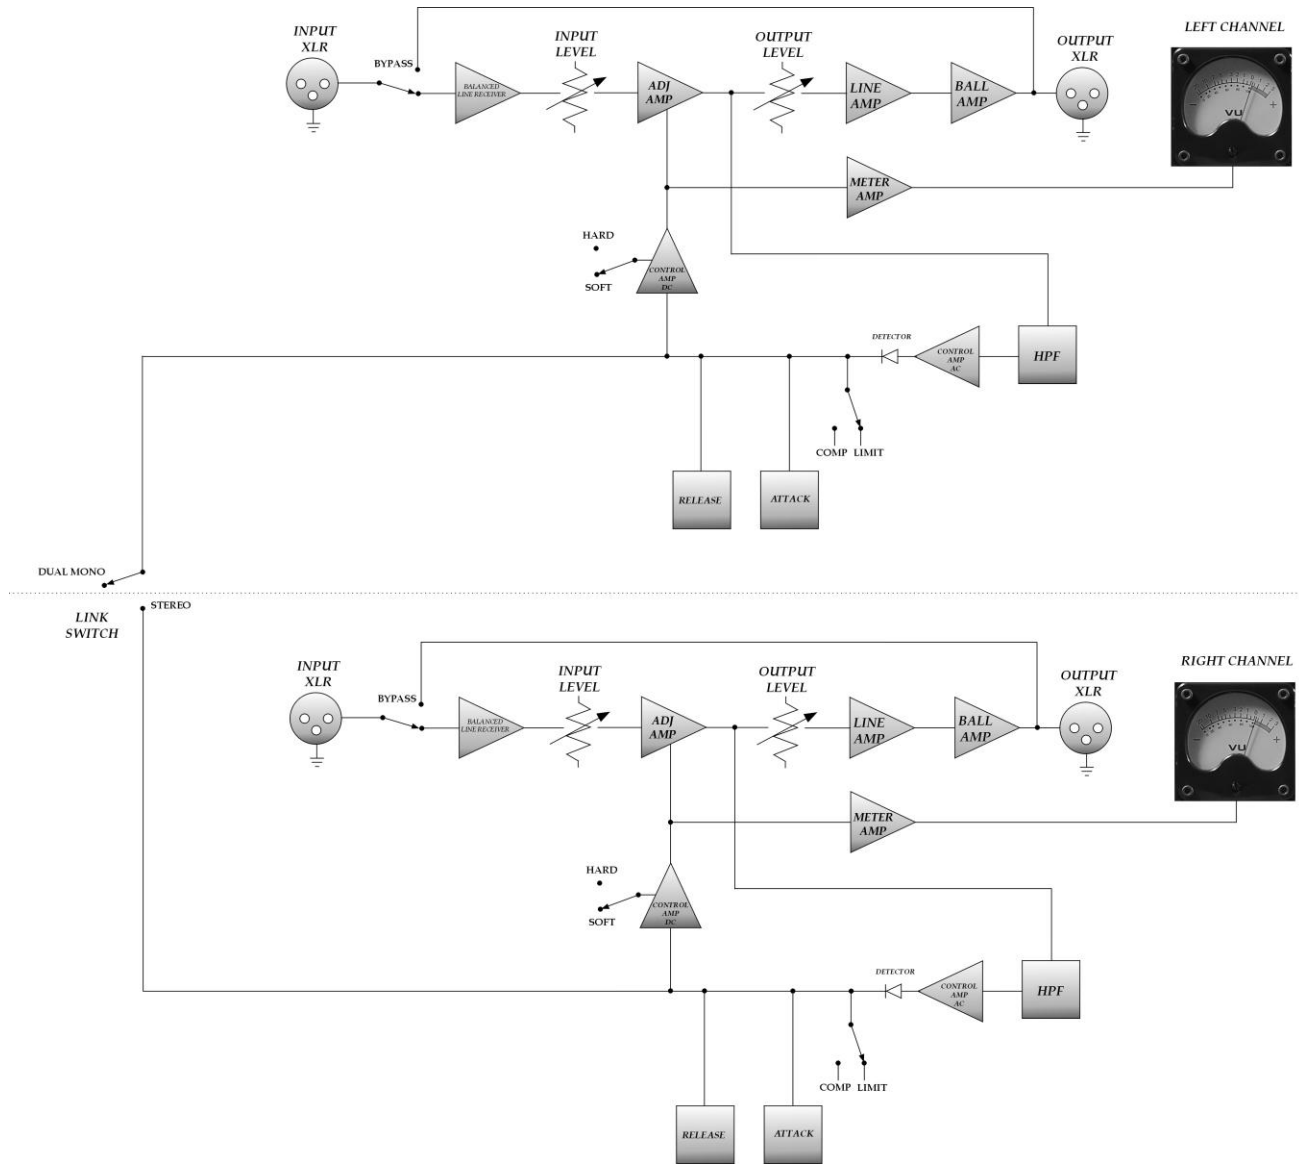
INPUT XLR

BYPASS

BALANCED LINE RECEIVER

INPUT LEVEL

ADJ AMP

OUTPUT LEVEL

LINE AMP

BALL AMP

OUTPUT XLR

LEFT CHANNEL

VU

METER AMP

HARD

SOFT

CONTROL AMP DC

DETECTOR

CONTROL AMP AC

HPF

COMP LIMIT

RELEASE

ATTACK

DUAL MONO

STEREO

LINK SWITCH

INPUT XLR

BYPASS

BALANCED LINE RECEIVER

INPUT LEVEL

ADJ AMP

OUTPUT LEVEL

LINE AMP

BALL AMP

OUTPUT XLR

RIGHT CHANNEL

VU

METER AMP

HARD

SOFT

CONTROL AMP DC

DETECTOR

CONTROL AMP AC

HPF

COMP LIMIT

RELEASE

ATTACK